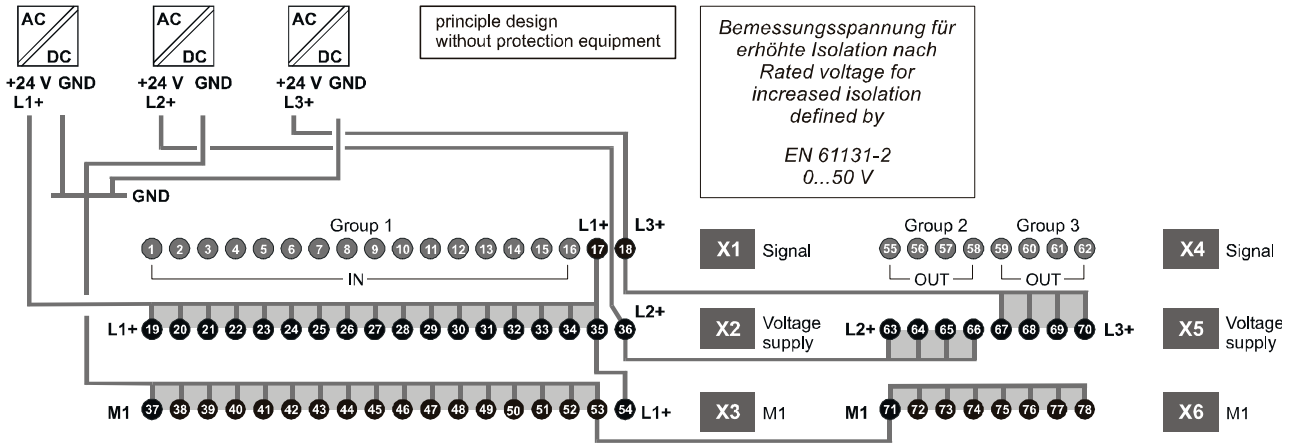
AC
DC
+24 V GND
L1+

AC
DC
+24 V GND
L2+

AC
DC
+24 V GND
L3+

principle design
without protection equipment

Bemessungsspannung für erhöhte Isolation nach
Rated voltage for increased isolation defined by

EN 61131-2
0...50 V

GND

Group 1
L1+ L3+
1 2 3 4 5 6 7 8 9 10 11 12 13 14 15 16 17 18
IN

X1 Signal

Group 2 Group 3
55 56 57 58 59 60 61 62
OUT OUT

X4 Signal

L2+

L1+ 19 20 21 22 23 24 25 26 27 28 29 30 31 32 33 34 35 36

X2 Voltage supply

L2+ 63 64 65 66 67 68 69 70 L3+

X5 Voltage supply

M1 37 38 39 40 41 42 43 44 45 46 47 48 49 50 51 52 53 54 L1+

X3 M1

M1 71 72 73 74 75 76 77 78

X6 M1